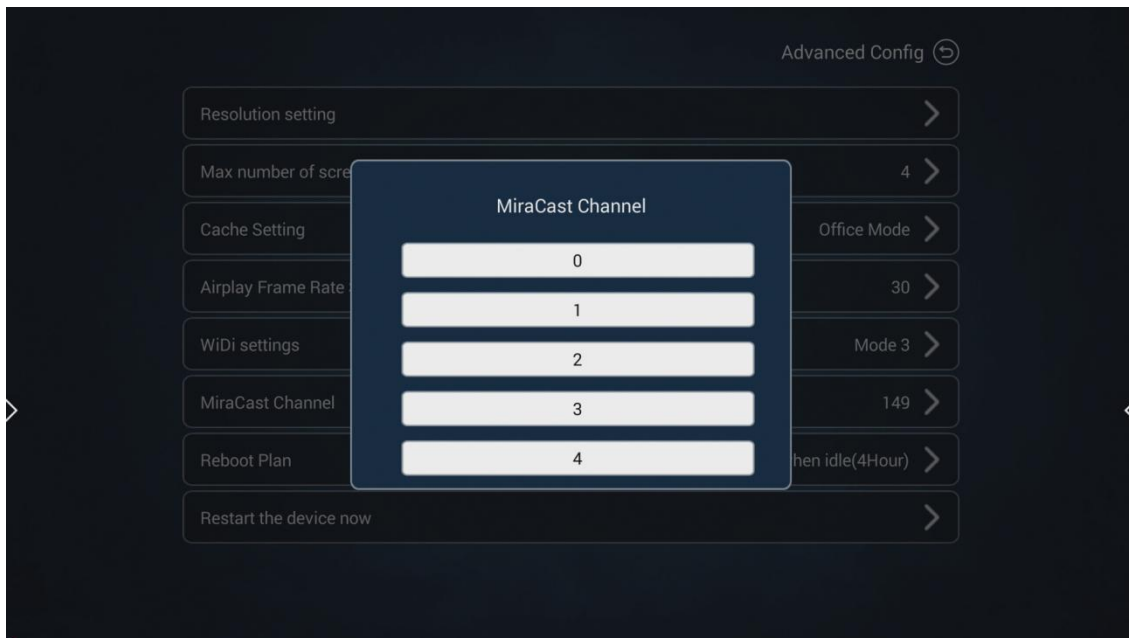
Advanced Config

Resolution setting

Max number of scre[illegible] 4

Cache Setting Office Mode

Airplay Frame Rate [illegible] 30

WiDi settings Mode 3

MiraCast Channel 149

Reboot Plan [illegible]hen idle(4Hour)

Restart the device now

MiraCast Channel

0

1

2

3

4